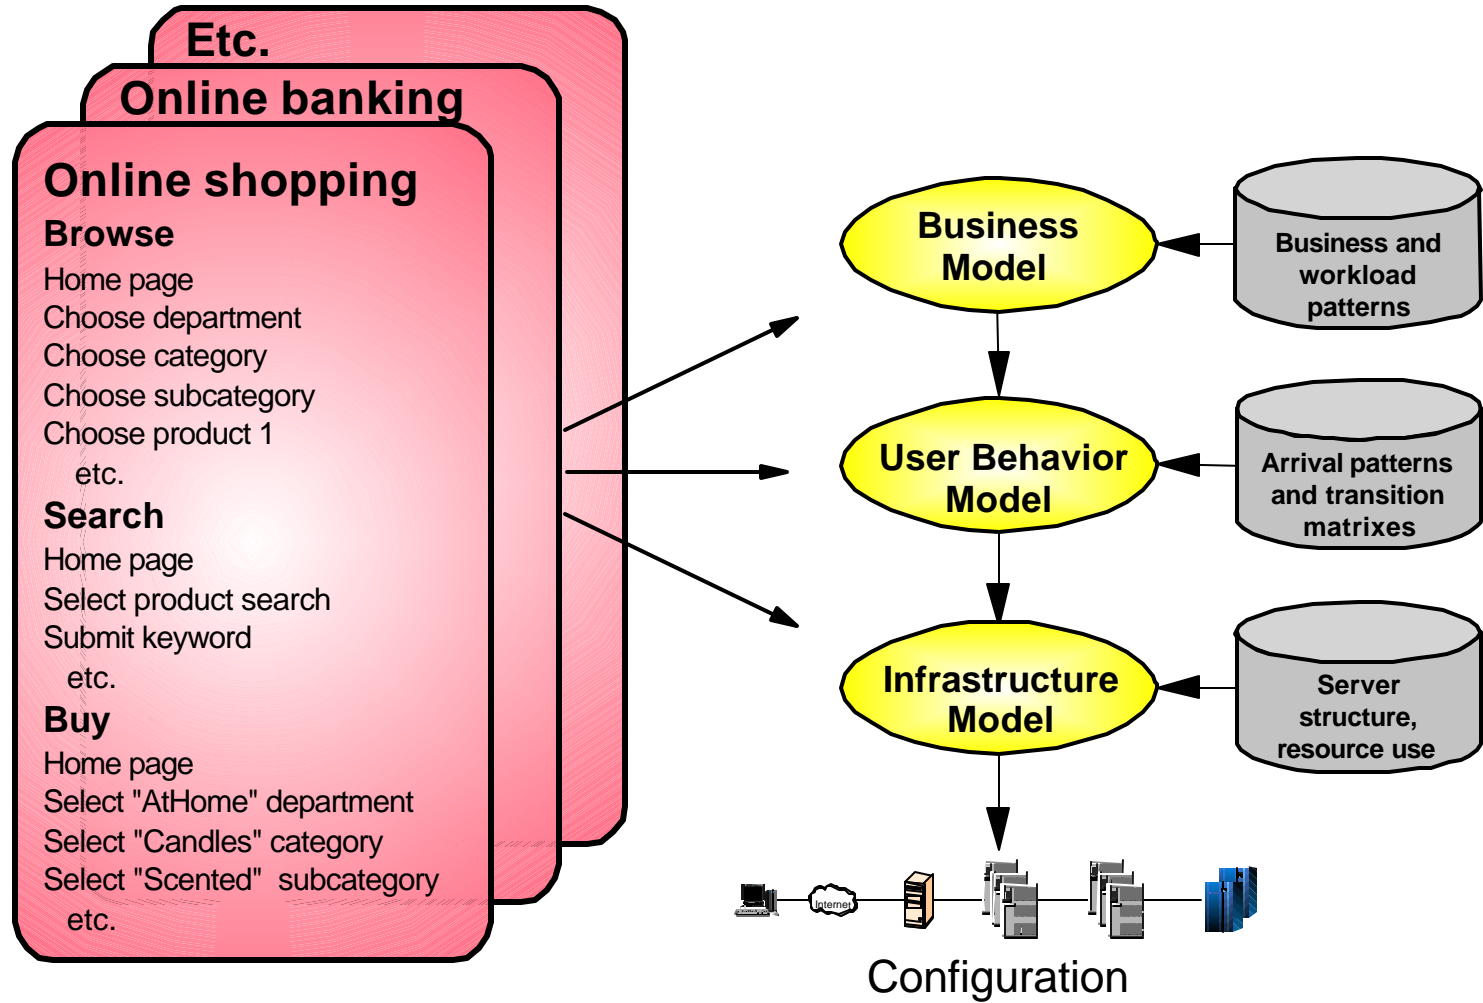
Etc.

Online banking

Online shopping

Browse

Home page
Choose department
Choose category
Choose subcategory
Choose product 1
etc.

Search

Home page
Select product search
Submit keyword
etc.

Buy

Home page
Select "AtHome" department
Select "Candles" category
Select "Scented" subcategory
etc.

Business Model

Business and workload patterns

User Behavior Model

Arrival patterns and transition matrixes

Infrastructure Model

Server structure, resource use

Internet

Configuration